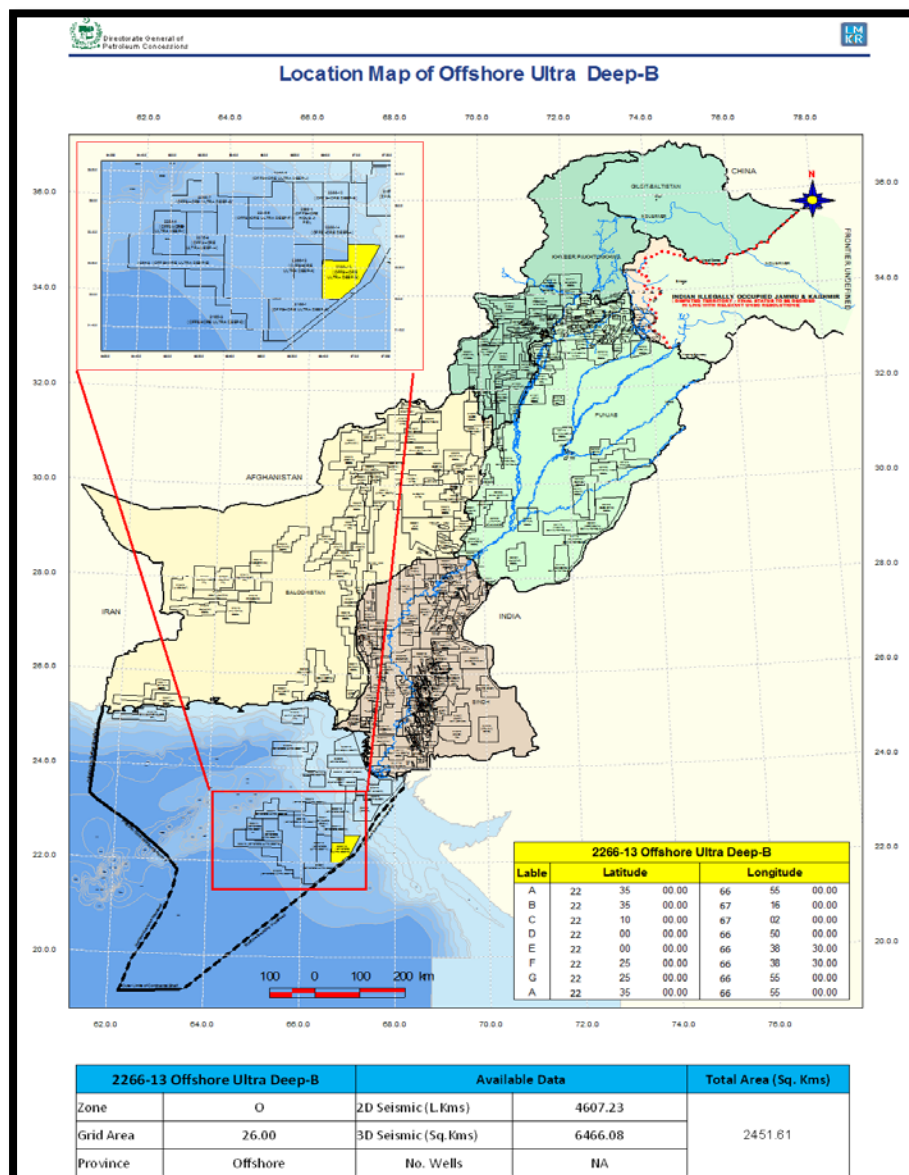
Directorate General of Petroleum Concessions

LMKR

Location Map of Offshore Ultra Deep-B

62.0.0 64.0.0 66.0.0 68.0.0 70.0.0 72.0.0 74.0.0 76.0.0 78.0.0

36.0.0 34.0.0 32.0.0 30.0.0 28.0.0 26.0.0 24.0.0 22.0.0 20.0.0

CHINA

GILGIT-BALTISTAN

N

FRONTIER UNDEFINED

KHYBER PAKHTUNKHWA

INDIAN ILLEGALLY OCCUPIED JAMMU & KASHMIR

PUNJAB

AFGHANISTAN

BALOCHISTAN

IRAN

INDIA

SINDH

100 0 100 200 km

| 2266-13 Offshore Ultra Deep-B | | | | | | |
|---|---|---|---|---|---|---|
| Lable | Latitude | | | Longitude | | |
| A | 22 | 35 | 00.00 | 66 | 55 | 00.00 |
| B | 22 | 35 | 00.00 | 67 | 16 | 00.00 |
| C | 22 | 10 | 00.00 | 67 | 02 | 00.00 |
| D | 22 | 00 | 00.00 | 66 | 50 | 00.00 |
| E | 22 | 00 | 00.00 | 66 | 38 | 30.00 |
| F | 22 | 25 | 00.00 | 66 | 38 | 30.00 |
| G | 22 | 25 | 00.00 | 66 | 55 | 00.00 |
| A | 22 | 35 | 00.00 | 66 | 55 | 00.00 |

62.0.0 64.0.0 66.0.0 68.0.0 70.0.0 72.0.0 74.0.0 76.0.0

| 2266-13 Offshore Ultra Deep-B | | Available Data | | Total Area (Sq. Kms) |
|---|---|---|---|---|
| Zone | O | 2D Seismic (L.Kms) | 4607.23 | 2451.61 |
| Grid Area | 26.00 | 3D Seismic (Sq.Kms) | 6466.08 | |
| Province | Offshore | No. Wells | NA | |